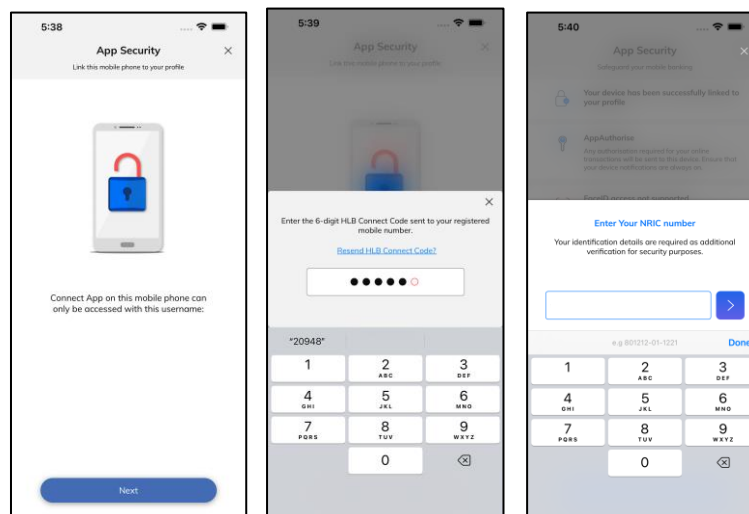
5:38

App Security

×

Link this mobile phone to your profile

Connect App on this mobile phone can only be accessed with this username:

Next

5:39

App Security

Link this mobile phone to your profile

×

Enter the 6-digit HLB Connect Code sent to your registered mobile number.

Resend HLB Connect Code?

"20948"

1

2 ABC

3 DEF

4 GHI

5 JKL

6 MNO

7 PQRS

8 TUV

9 WXYZ

0

5:40

App Security

Safeguard your mobile banking

Your device has been successfully linked to your profile

AppAuthorise

Any authorisation required for your online transactions will be sent to this device. Ensure that your device notifications are always on.

FaceID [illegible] not supported

Enter Your NRIC number

Your identification details are required as additional verification for security purposes.

e.g 601212-01-1221

Done

1

2 ABC

3 DEF

4 GHI

5 JKL

6 MNO

7 PQRS

8 TUV

9 WXYZ

0